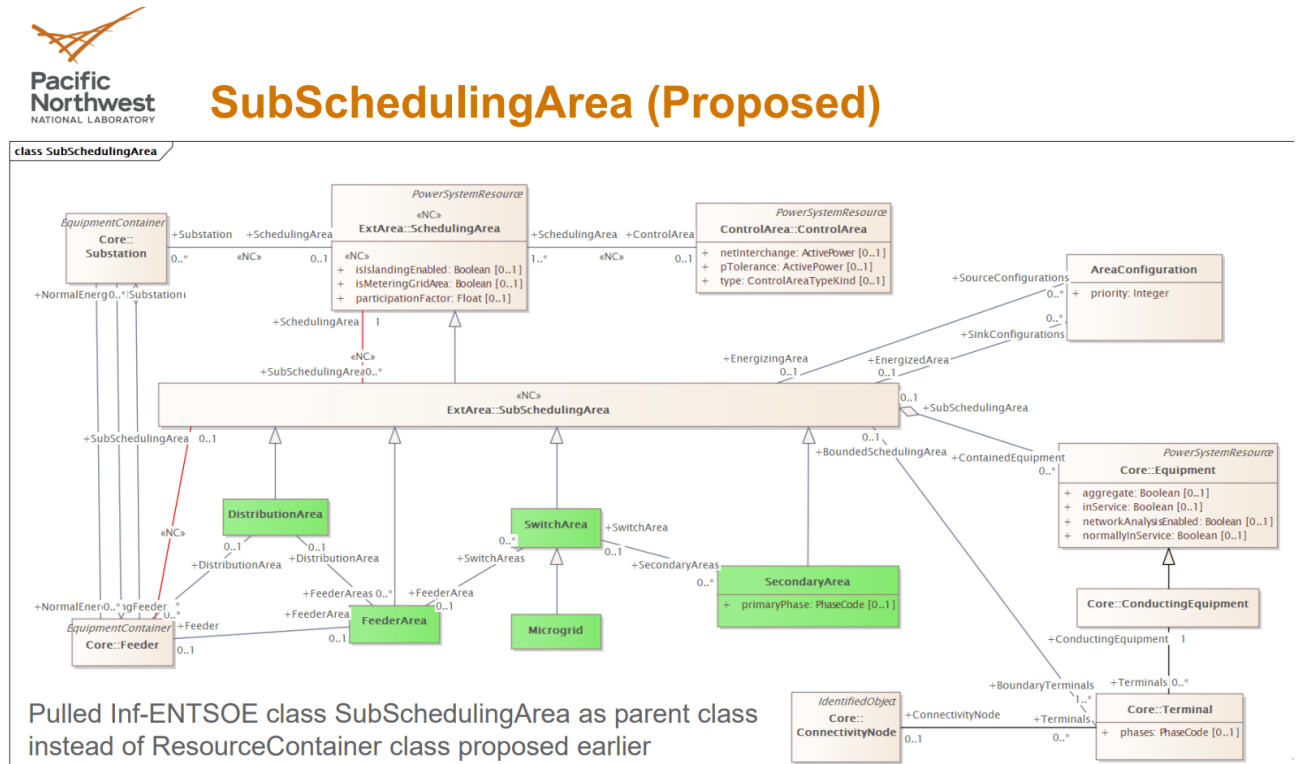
Pacific Northwest
NATIONAL LABORATORY

SubSchedulingArea (Proposed)

class SubSchedulingArea

EquipmentContainer
Core::
Substation

+Substation +SchedulingArea
0..* «NC» 0..1

PowerSystemResource
«NC»
ExtArea::SchedulingArea

«NC»
+ isIslandingEnabled: Boolean [0..1]
+ isMeteringGridArea: Boolean [0..1]
+ participationFactor: Float [0..1]

+SchedulingArea +ControlArea
1..* «NC» 0..1

PowerSystemResource
ControlArea::ControlArea

+ netInterchange: ActivePower [0..1]
+ pTolerance: ActivePower [0..1]
+ type: ControlAreaTypeKind [0..1]

+NormalEnerg0..* +Substation

+SchedulingArea 1
«NC»
+SubSchedulingArea 0..*

+SourceConfigurations 0..*
AreaConfiguration
+ priority: Integer
0..* +SinkConfigurations

+EnergizingArea 0..1
+EnergizedArea 0..1

«NC»
ExtArea::SubSchedulingArea

0..1 +SubSchedulingArea
0..1 +BoundedSchedulingArea
+ContainedEquipment 0..*

+SubSchedulingArea 0..1
«NC»

PowerSystemResource
Core::Equipment
+ aggregate: Boolean [0..1]
+ inService: Boolean [0..1]
+ networkAnalysisEnabled: Boolean [0..1]
+ normallyInService: Boolean [0..1]

DistributionArea
0..1 0..1
+DistributionArea +DistributionArea

SwitchArea +SwitchArea
0..* 0..1
+SwitchAreas +SecondaryAreas 0..*

SecondaryArea
+ primaryPhase: PhaseCode [0..1]

Core::ConductingEquipment

+FeederAreas 0..* +FeederArea
+FeederArea 0..1

+NormalEner0..* ngFeeder
+Feeder
EquipmentContainer
Core::Feeder
0..1

FeederArea
0..1

Microgrid

+ConductingEquipment 1
+Terminals 0..*
+BoundaryTerminals 1..*

IdentifiedObject
Core::
ConnectivityNode
+ConnectivityNode 0..1
+Terminals 0..*

Core::Terminal
+ phases: PhaseCode [0..1]

Pulled Inf-ENTSOE class SubSchedulingArea as parent class instead of ResourceContainer class proposed earlier